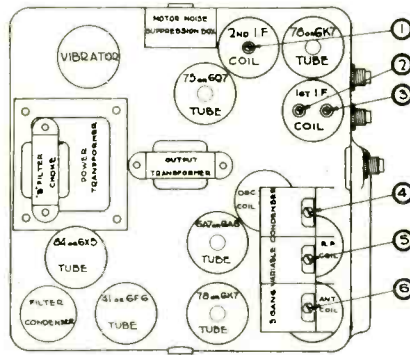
MOTOR NOISE SUPPRESSION BOX

VIBRATOR

2ND I.F. COIL

78 OR 6K7 TUBE

75 OR 6Q7 TUBE

1ST I.F. COIL

1

2

3

"B" FILTER CHOKE

POWER TRANSFORMER

OUTPUT TRANSFORMER

OSC COIL

3 GANG VARIABLE CONDENSER

R.F. COIL

ANT COIL

4

5

6

84 OR 6X5 TUBE

6A7 OR 6A8 TUBE

FILTER CONDENSER

31 OR 6F6 TUBE

78 OR 6K7 TUBE